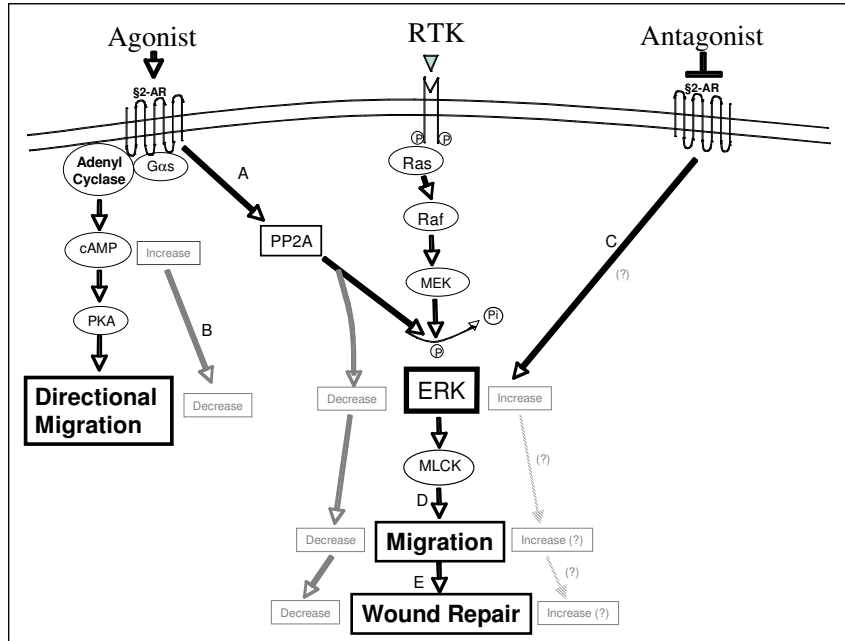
Agonist

RTK

Antagonist

§2-AR

§2-AR

P P

Adenyl Cyclase

Gαs

A

Ras

Raf

cAMP

Increase

PP2A

C

(?)

MEK

Pi

PKA

B

P

Directional Migration

Decrease

Decrease

ERK

Increase

MLCK

(?)

D

Decrease

Migration

Increase (?)

(?)

E

Decrease

Wound Repair

Increase (?)